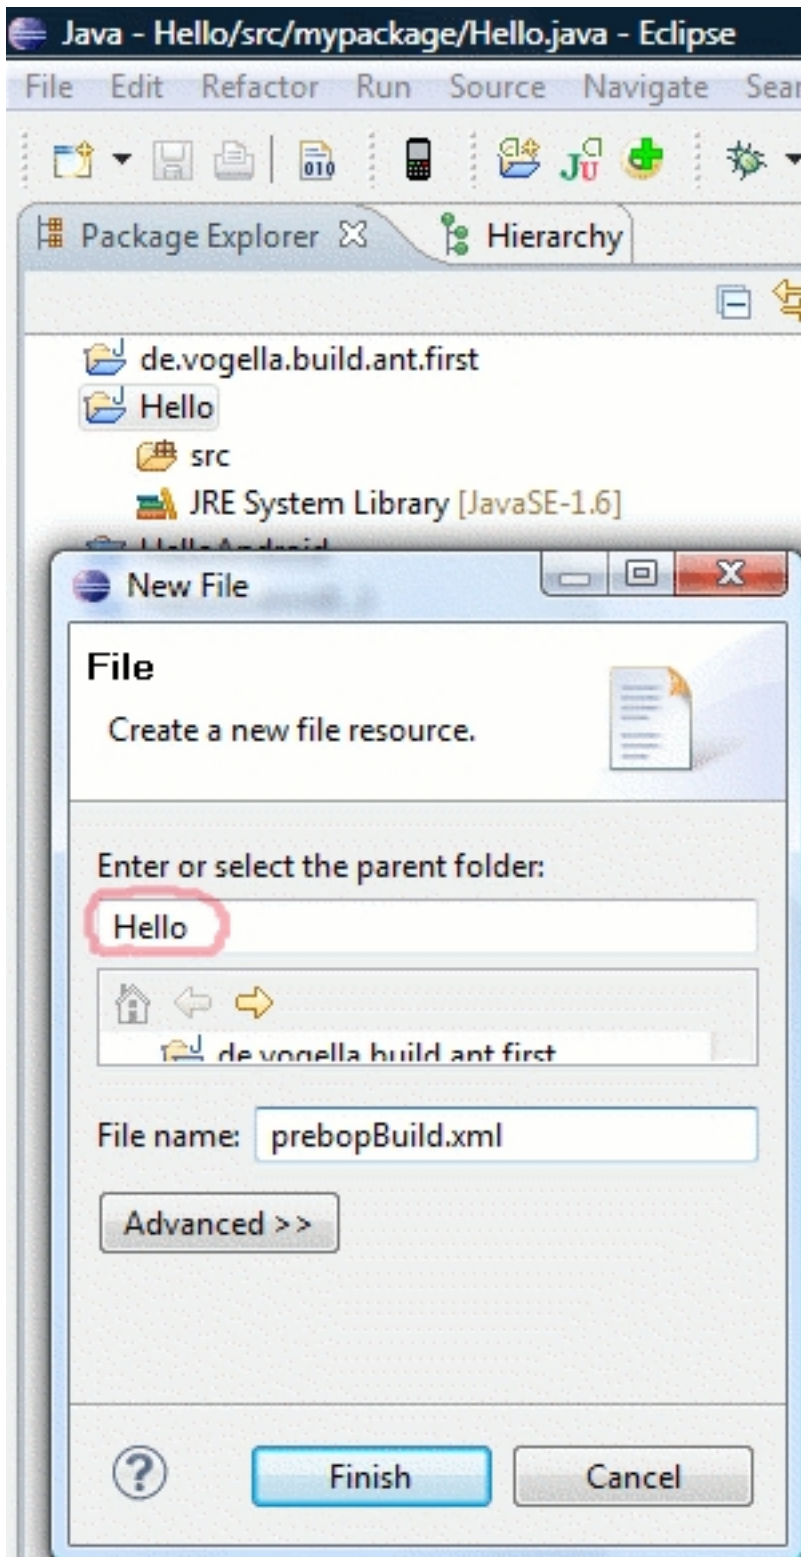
Java - Hello/src/mypackage/Hello.java - Eclipse

File Edit Refactor Run Source Navigate Sear

Package Explorer ☒ Hierarchy

de.vogella.build.ant.first
Hello
src
JRE System Library [JavaSE-1.6]
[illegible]

New File

File
Create a new file resource.

Enter or select the parent folder:
Hello

de.vogella.build.ant.first

File name: prebopBuild.xml

Advanced >>

?

Finish

Cancel